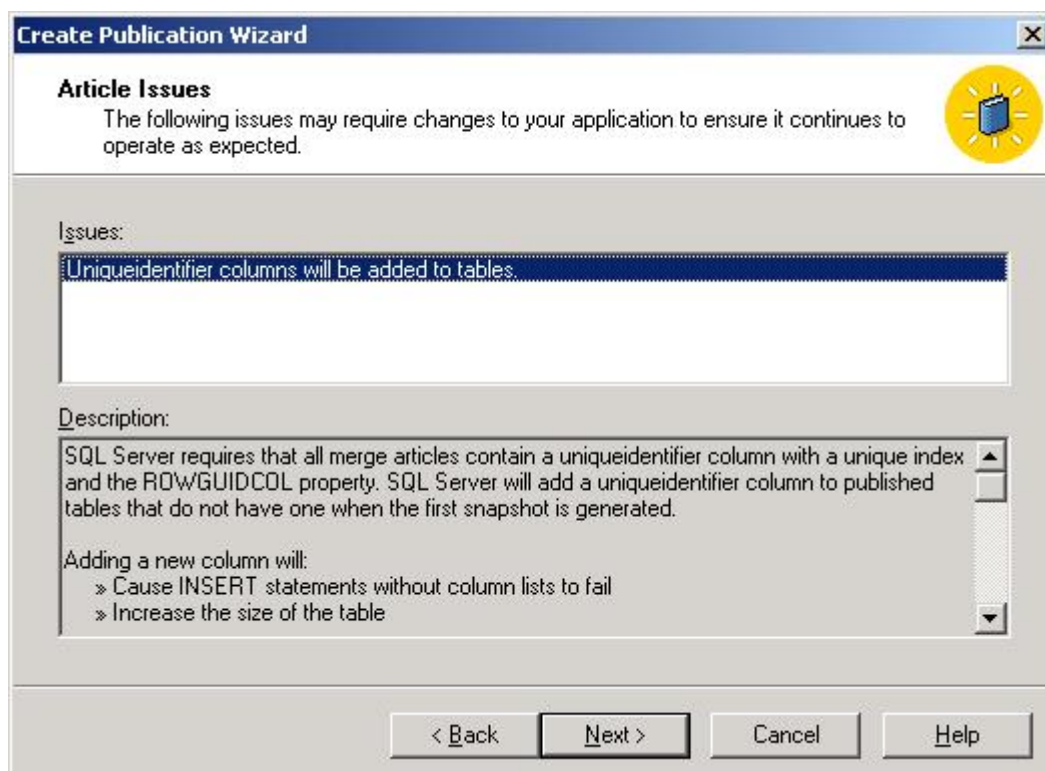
Create Publication Wizard

Article Issues
The following issues may require changes to your application to ensure it continues to operate as expected.

Issues:

Uniqueidentifier columns will be added to tables.

Description:

SQL Server requires that all merge articles contain a uniqueidentifier column with a unique index and the ROWGUIDCOL property. SQL Server will add a uniqueidentifier column to published tables that do not have one when the first snapshot is generated.

Adding a new column will:
» Cause INSERT statements without column lists to fail
» Increase the size of the table

< Back
Next >
Cancel
Help